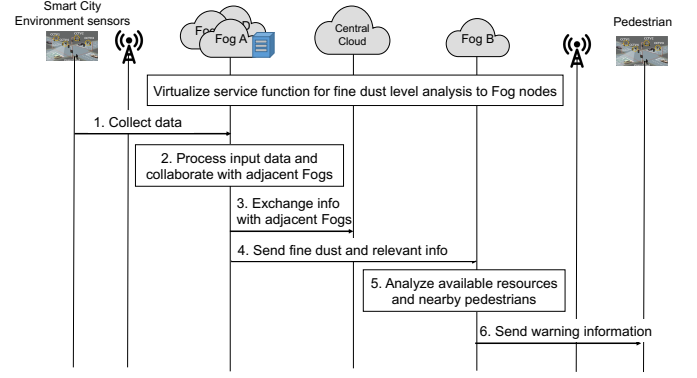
Smart City Environment sensors

Fog A

Central Cloud

Fog B

Pedestrian

Virtualize service function for fine dust level analysis to Fog nodes

1. Collect data

2. Process input data and collaborate with adjacent Fogs

3. Exchange info with adjacent Fogs

4. Send fine dust and relevant info

5. Analyze available resources and nearby pedestrians

6. Send warning information